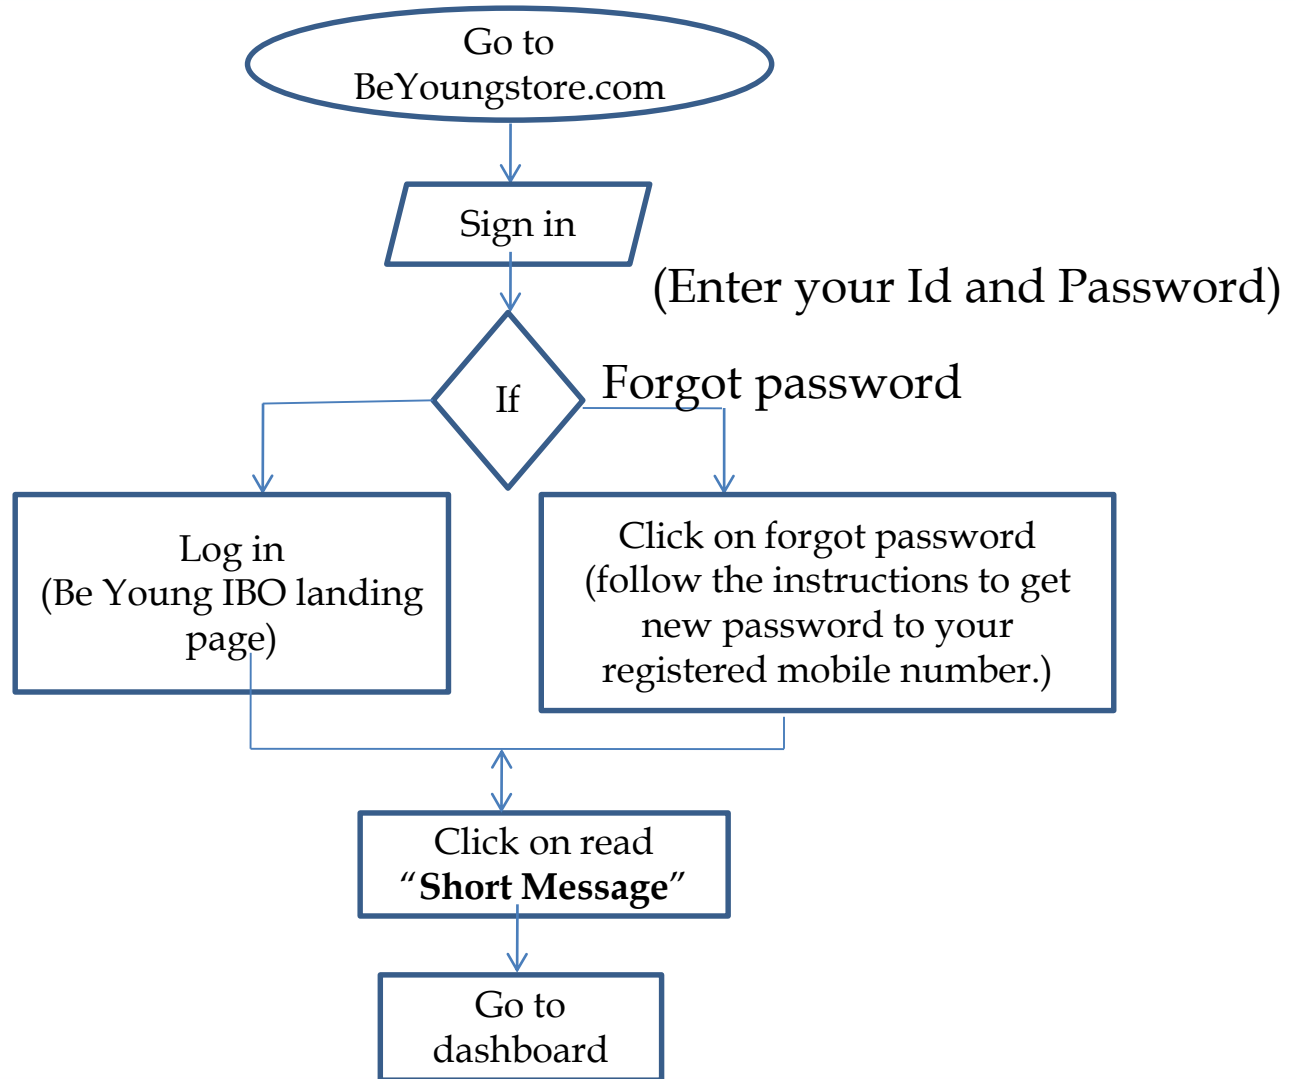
Go to BeYoungstore.com

Sign in

(Enter your Id and Password)

If

Forgot password

Log in (Be Young IBO landing page)

Click on forgot password (follow the instructions to get new password to your registered mobile number.)

Click on read “**Short Message**”

Go to dashboard